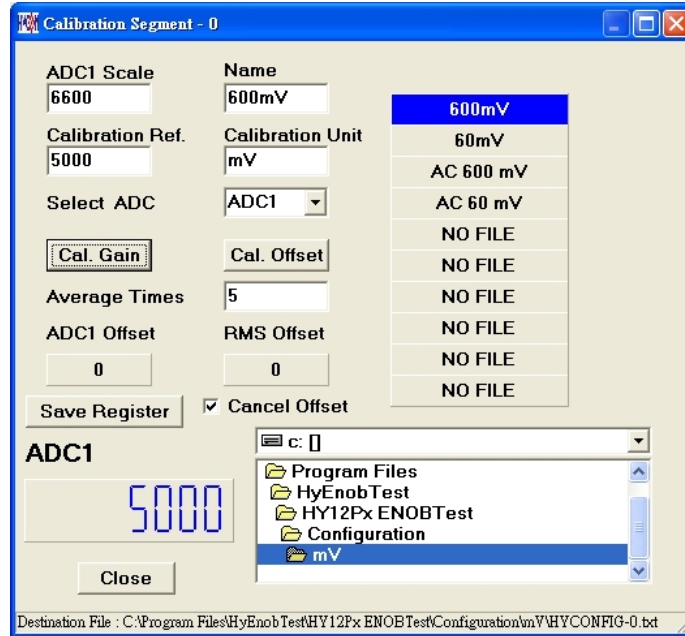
Calibration Segment - 0

ADC1 Scale
6600

Name
600mV

Calibration Ref.
5000

Calibration Unit
mV

Select ADC
ADC1

Cal. Gain
Cal. Offset

Average Times
5

ADC1 Offset
0

RMS Offset
0

Save Register
Cancel Offset

600mV
60mV
AC 600 mV
AC 60 mV
NO FILE
NO FILE
NO FILE
NO FILE
NO FILE
NO FILE

ADC1
5000

c: []
Program Files
HyEnobTest
HY12Px ENOBTest
Configuration
mV

Close

Destination File : C:\Program Files\HyEnobTest\HY12Px ENOBTest\Configuration\mV\HYCONFIG-0.txt